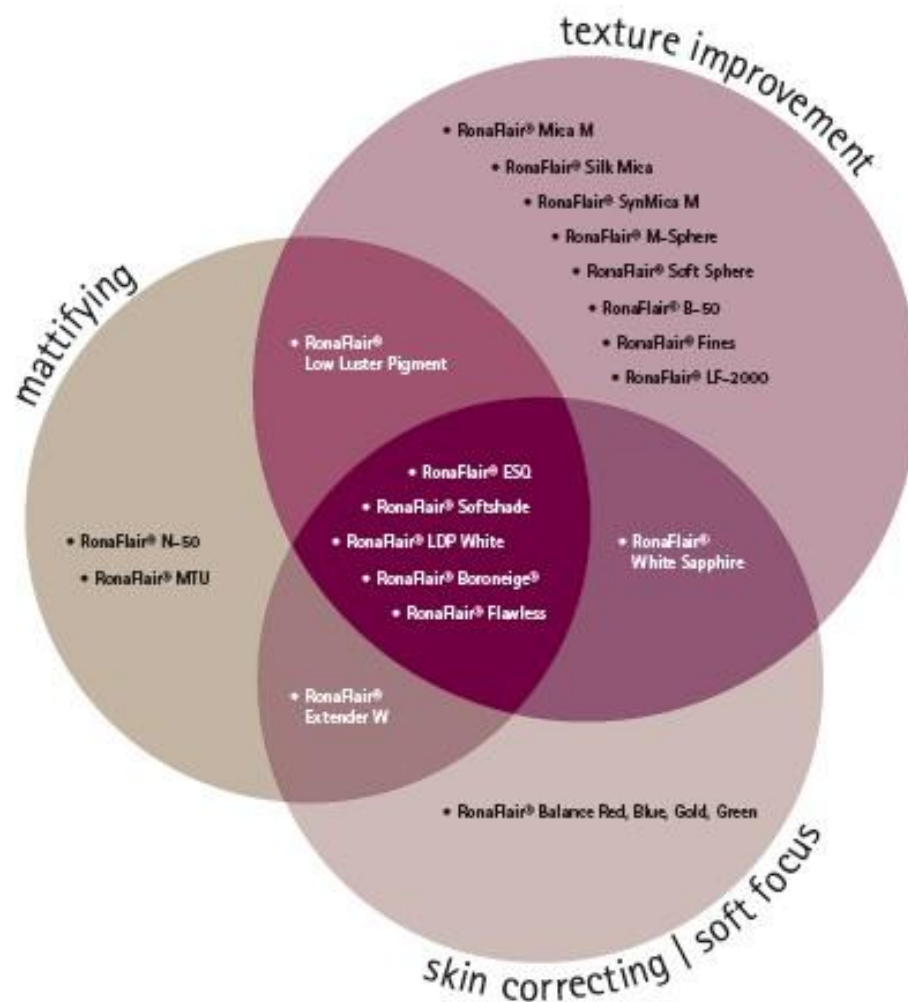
texture improvement

• RonaFlair® Mica M
• RonaFlair® Silk Mica
• RonaFlair® SynMica M
• RonaFlair® M-Sphere
• RonaFlair® Soft Sphere
• RonaFlair® B-50
• RonaFlair® Fines
• RonaFlair® LF-2000

mattifying

• RonaFlair® Low Luster Pigment

• RonaFlair® ESQ
• RonaFlair® Softshade
• RonaFlair® LDP White
• RonaFlair® Boroneige®
• RonaFlair® Flawless

• RonaFlair® N-50
• RonaFlair® MTU

• RonaFlair® White Sapphire

• RonaFlair® Extender W

• RonaFlair® Balance Red, Blue, Gold, Green

skin correcting | soft focus